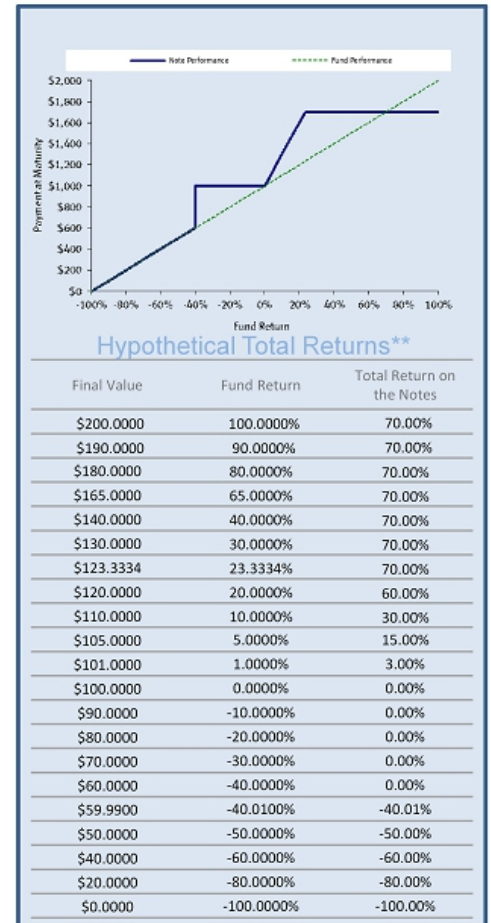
Note Performance

Fund Performance

$2,000
$1,800
$1,600
$1,400
$1,200
$1,000
$800
$600
$400
$200
$0

Payment at Maturity

-100% -80% -60% -40% -20% 0% 20% 40% 60% 80% 100%

Fund Return

Hypothetical Total Returns**

| Final Value | Fund Return | Total Return on the Notes |
|---|---|---|
| \$200.0000 | 100.0000% | 70.00% |
| \$190.0000 | 90.0000% | 70.00% |
| \$180.0000 | 80.0000% | 70.00% |
| \$165.0000 | 65.0000% | 70.00% |
| \$140.0000 | 40.0000% | 70.00% |
| \$130.0000 | 30.0000% | 70.00% |
| \$123.3334 | 23.3334% | 70.00% |
| \$120.0000 | 20.0000% | 60.00% |
| \$110.0000 | 10.0000% | 30.00% |
| \$105.0000 | 5.0000% | 15.00% |
| \$101.0000 | 1.0000% | 3.00% |
| \$100.0000 | 0.0000% | 0.00% |
| \$90.0000 | -10.0000% | 0.00% |
| \$80.0000 | -20.0000% | 0.00% |
| \$70.0000 | -30.0000% | 0.00% |
| \$60.0000 | -40.0000% | 0.00% |
| \$59.9900 | -40.0100% | -40.01% |
| \$50.0000 | -50.0000% | -50.00% |
| \$40.0000 | -60.0000% | -60.00% |
| \$20.0000 | -80.0000% | -80.00% |
| \$0.0000 | -100.0000% | -100.00% |